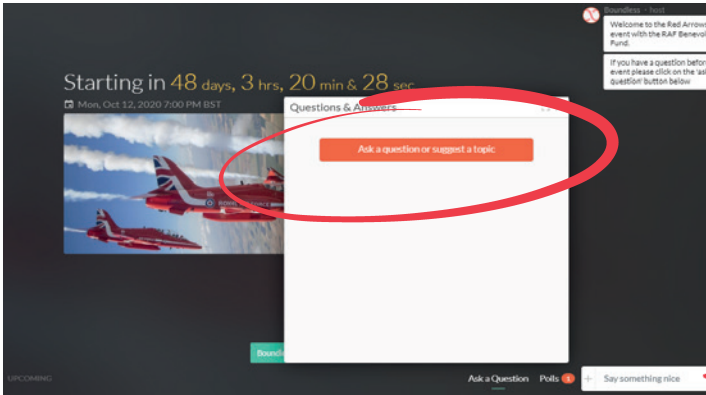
Boundless · host

Welcome to the Red Arrows event with the RAF Benevol Fund.

If you have a question befor event please click on the 'ask question' button below

Starting in 48 days, 3 hrs, 20 min & 28 sec

Mon, Oct 12, 2020 7:00 PM BST

Questions & Answers

Ask a question or suggest a topic

Boundl

UPCOMING

Ask a Question

Polls 1

Say something nice